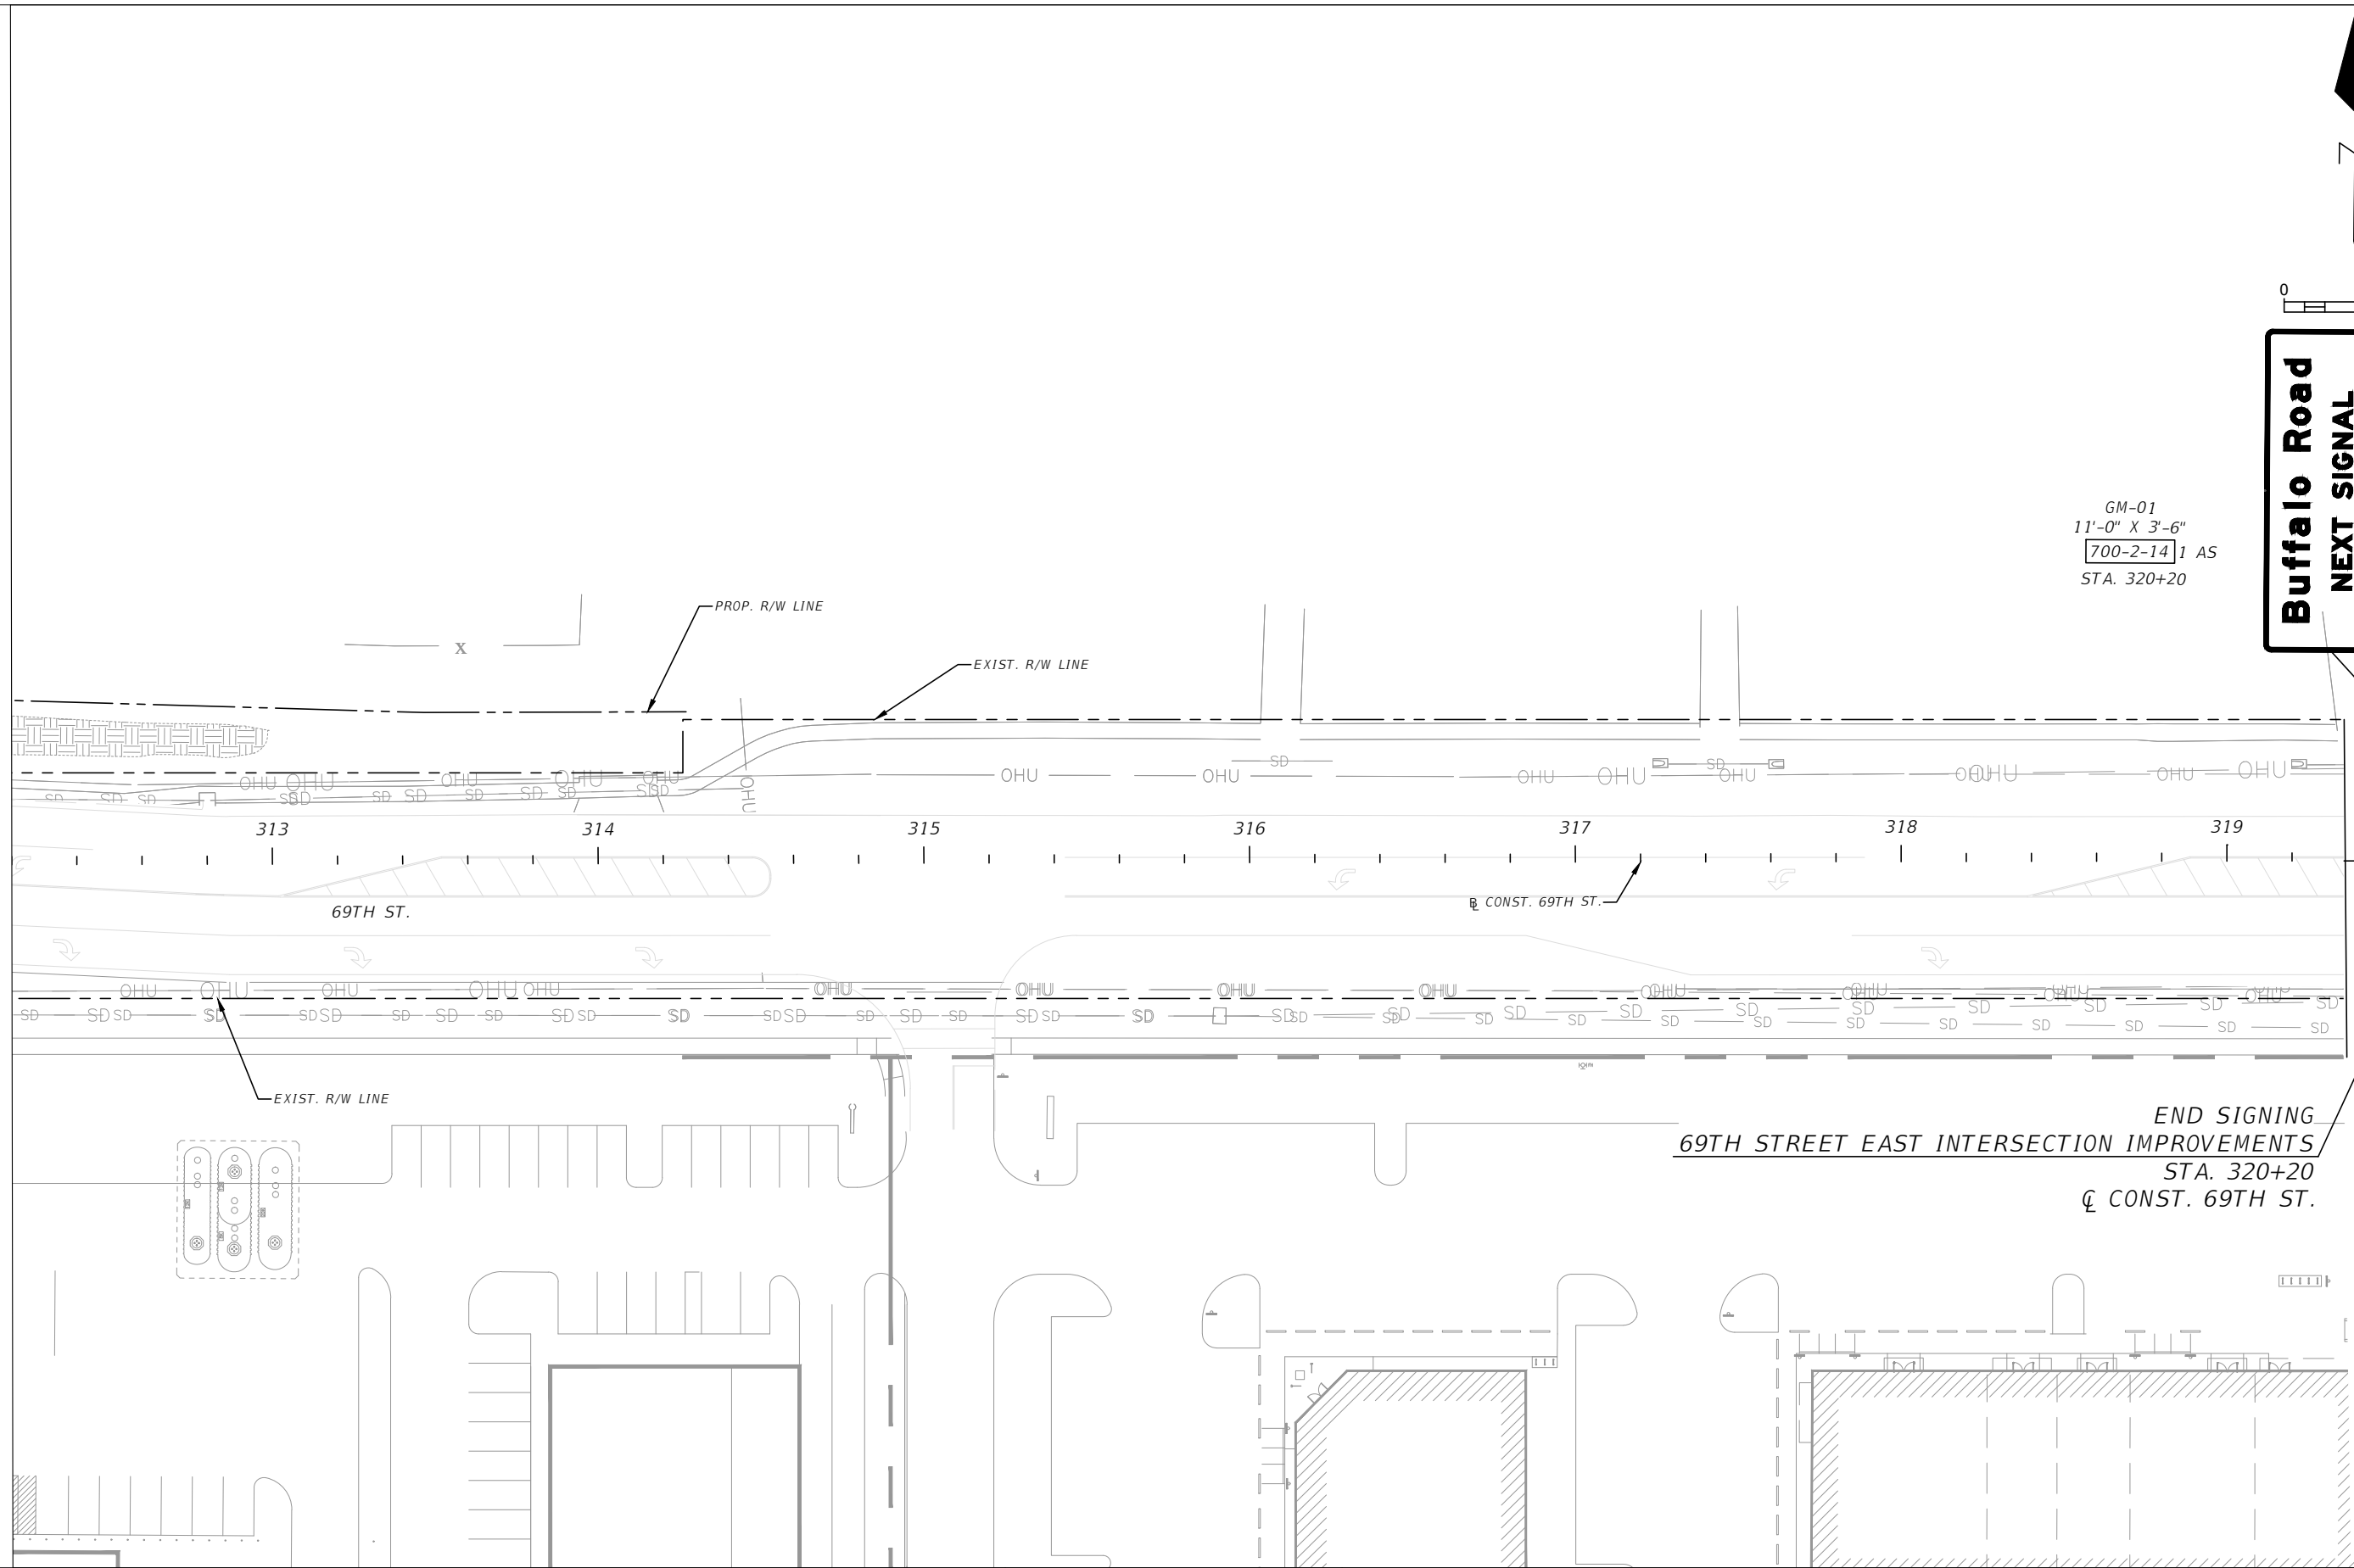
0

Buffalo Road
NEXT SIGNAL

GM-01
11'-0" X 3'-6"
700-2-14 1 AS
STA. 320+20

PROP. R/W LINE

EXIST. R/W LINE

X

OHU OHU OHU OHU OHU OHU OHU OHU OHU OHU OHU OHU

SD SD SD SD SD SD SD SD SD SD SD SD

313 314 315 316 317 318 319

69TH ST.

℄ CONST. 69TH ST.

EXIST. R/W LINE

END SIGNING
69TH STREET EAST INTERSECTION IMPROVEMENTS
STA. 320+20
℄ CONST. 69TH ST.